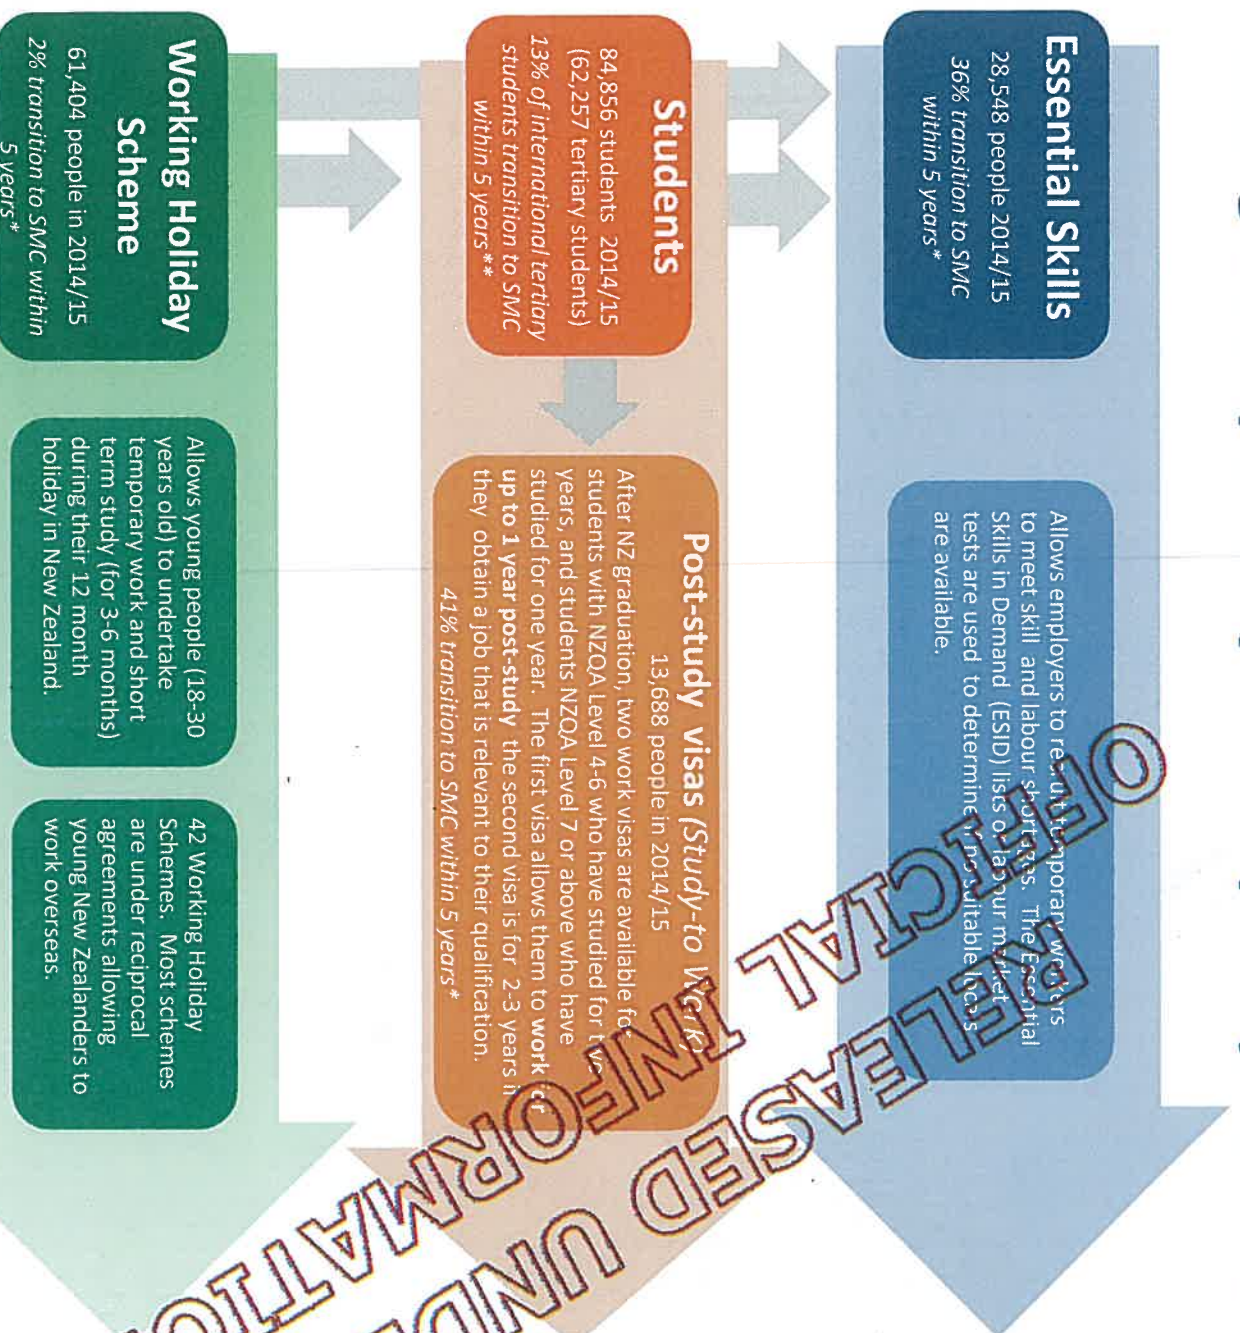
Essential Skills

28,548 people 2014/15

36% transition to SMC within 5 years*

Allows employers to re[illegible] temporary workers to meet skill and labour shortages. The Essential Skills in Demand (ESID) lists or labour market tests are used to determine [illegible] suitable locals are available.

Students

84,856 students 2014/15 (62,257 tertiary students)

13% of international tertiary students transition to SMC within 5 years**

Post-study visas (Study-to Work)

13,688 people in 2014/15

After NZ graduation, two work visas are available for students with NZQA Level 4-6 who have studied for two years, and students NZQA Level 7 or above who have studied for one year. The first visa allows them to work for up to 1 year post-study the second visa is for 2-3 years if they obtain a job that is relevant to their qualification.

41% transition to SMC within 5 years*

Working Holiday Scheme

61,404 people in 2014/15

2% transition to SMC within 5 years*

Allows young people (18-30 years old) to undertake temporary work and short term study (for 3-6 months) during their 12 month holiday in New Zealand.

42 Working Holiday Schemes. Most schemes are under reciprocal agreements allowing young New Zealanders to work overseas.

RELEASED UNDER OFFICIAL INFORMATION